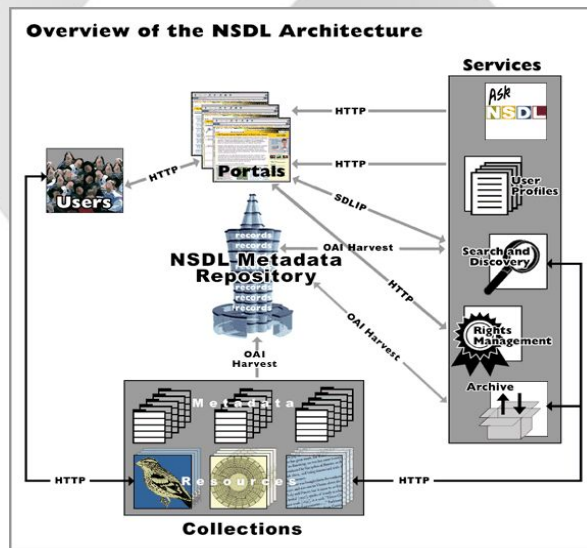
Overview of the NSDL Architecture

Services

Ask NSDL

HTTP

HTTP

Users

HTTP

Portals

User Profiles

SDLIP

records
records
records

OAI Harvest

NSDL Metadata Repository

records
records
records
records

Search and Discovery

HTTP

OAI Harvest

Rights Management

OAI Harvest

Archive

Metadata

Resources

HTTP

HTTP

Collections